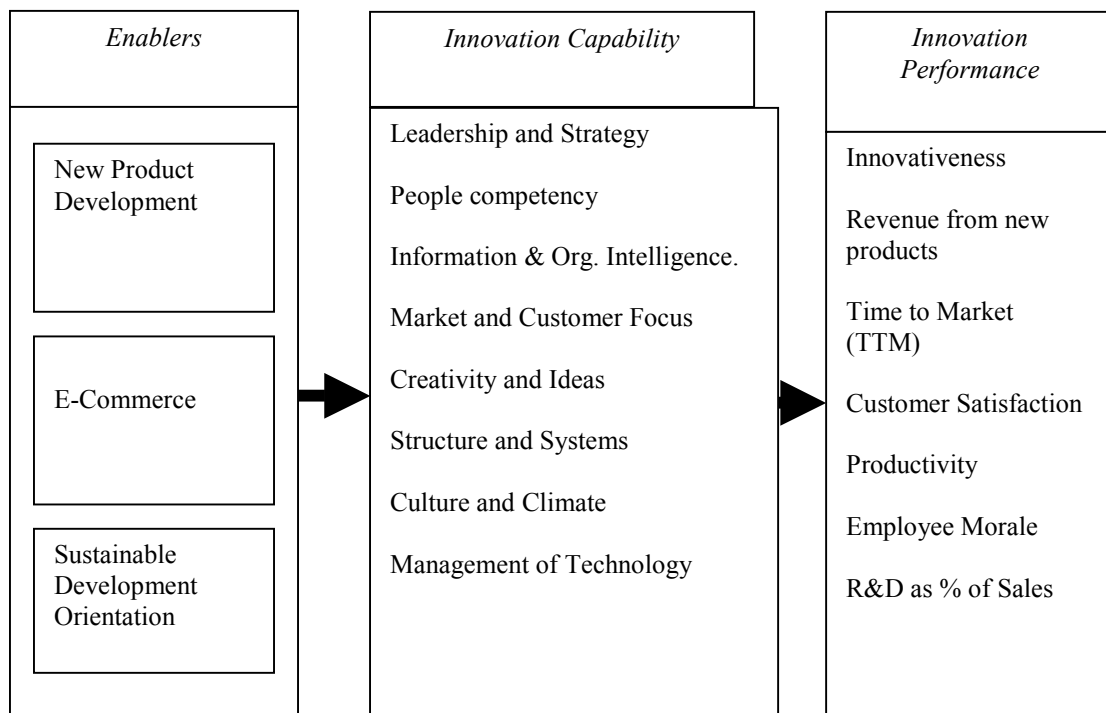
Enablers

New Product Development

E-Commerce

Sustainable Development Orientation

Innovation Capability

Leadership and Strategy

People competency

Information & Org. Intelligence.

Market and Customer Focus

Creativity and Ideas

Structure and Systems

Culture and Climate

Management of Technology

Innovation Performance

Innovativeness

Revenue from new products

Time to Market (TTM)

Customer Satisfaction

Productivity

Employee Morale

R&D as % of Sales